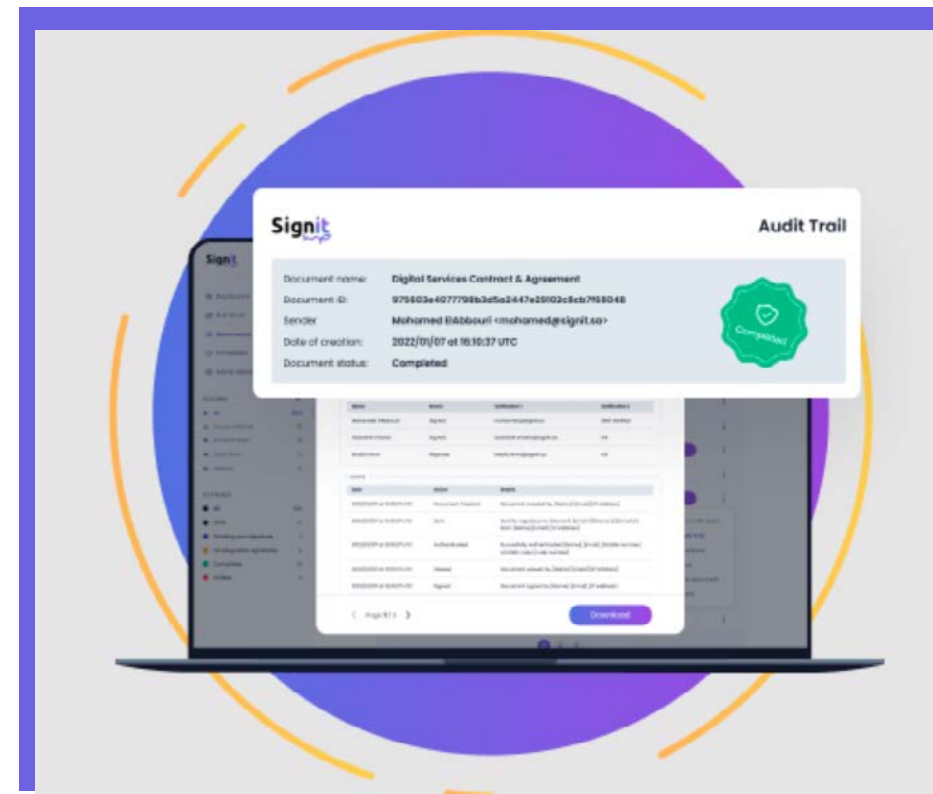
Signit

Audit Trail

Document name: Digital Services Contract & Agreement
Document ID: 975603e4077798b3d5a2447e25102c8cb7f68048
Sender: Mohamed ElAbbouri <mohamed@signit.sa>
Date of creation: 2022/01/07 at 15:10:37 UTC
Document status: Completed

Completed

Signit

Download